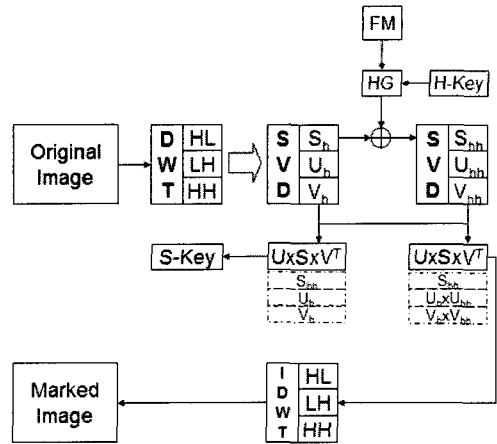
FM

HG

H-Key

Original Image

D W T

HL

LH

HH

S V D

$S_h$

$U_h$

$V_h$

S V D

$S_{hh}$

$U_{hh}$

$V_{hh}$

S-Key

$U{\times}S{\times}V^T$

$S_h$

$U_h$

$V_h$

$U{\times}S{\times}V^T$

$S_{hh}$

$U_h{\times}U_{hh}$

$V_h{\times}V_{hh}$

Marked Image

I D W T

HL

LH

HH